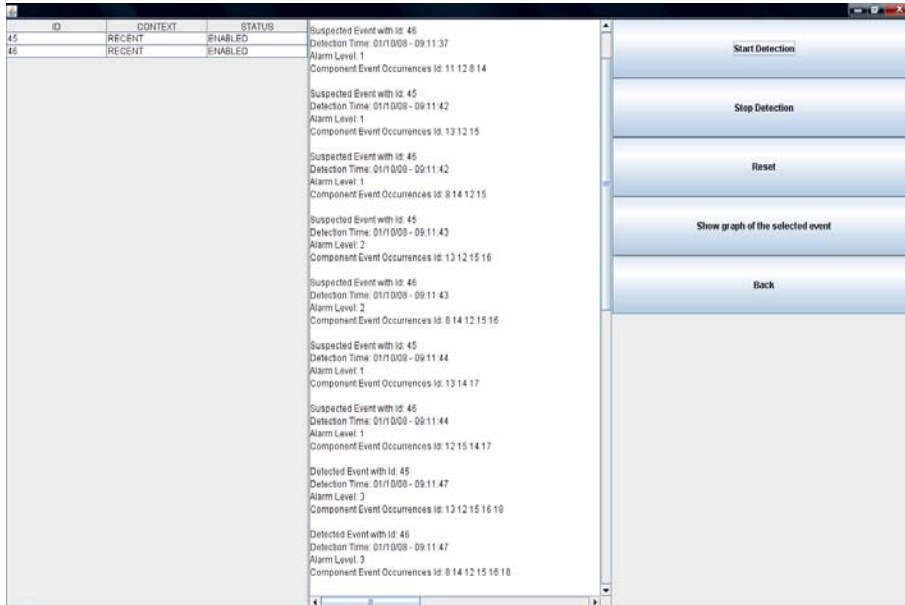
| ID | CONTEXT | STATUS |
|---|---|---|
| 45 | RECENT | ENABLED |
| 46 | RECENT | ENABLED |

Suspected Event with Id: 46
Detection Time: 01/10/08 - 09:11:37
Alarm Level: 1
Component Event Occurrences Id: 11 12 8 14

Suspected Event with Id: 45
Detection Time: 01/10/08 - 09:11:42
Alarm Level: 1
Component Event Occurrences Id: 13 12 15

Suspected Event with Id: 46
Detection Time: 01/10/08 - 09:11:42
Alarm Level: 1
Component Event Occurrences Id: 8 14 12 15

Suspected Event with Id: 45
Detection Time: 01/10/08 - 09:11:43
Alarm Level: 2
Component Event Occurrences Id: 13 12 15 16

Suspected Event with Id: 46
Detection Time: 01/10/08 - 09:11:43
Alarm Level: 2
Component Event Occurrences Id: 8 14 12 15 16

Suspected Event with Id: 45
Detection Time: 01/10/08 - 09:11:44
Alarm Level: 1
Component Event Occurrences Id: 13 14 17

Suspected Event with Id: 46
Detection Time: 01/10/08 - 09:11:44
Alarm Level: 1
Component Event Occurrences Id: 12 15 14 17

Detected Event with Id: 45
Detection Time: 01/10/08 - 09:11:47
Alarm Level: 3
Component Event Occurrences Id: 13 12 15 16 18

Detected Event with Id: 46
Detection Time: 01/10/08 - 09:11:47
Alarm Level: 3
Component Event Occurrences Id: 8 14 12 15 16 18

Start Detection

Stop Detection

Reset

Show graph of the selected event

Back